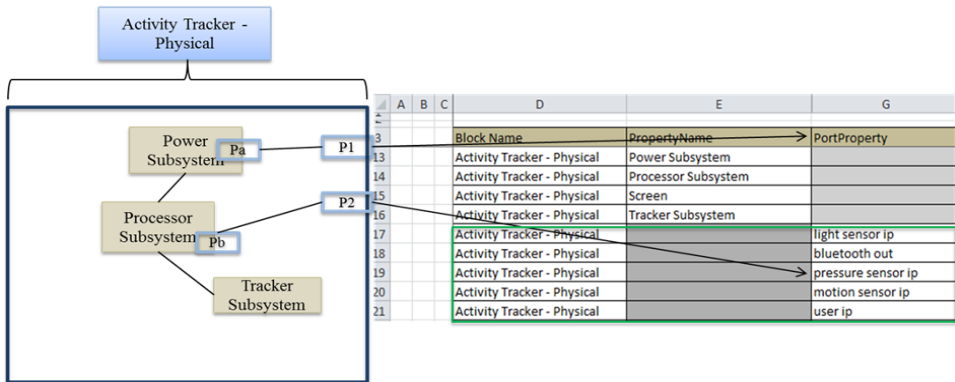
Activity Tracker - Physical

Power Subsystem

Pa

P1

Processor Subsystem

Pb

P2

Tracker Subsystem

| | A | B | C | D | E | G |
|---|---|---|---|---|---|---|
| 3 | | | | Block Name | PropertyName | PortProperty |
| 13 | | | | Activity Tracker - Physical | Power Subsystem | |
| 14 | | | | Activity Tracker - Physical | Processor Subsystem | |
| 15 | | | | Activity Tracker - Physical | Screen | |
| 16 | | | | Activity Tracker - Physical | Tracker Subsystem | |
| 17 | | | | Activity Tracker - Physical | | light sensor ip |
| 18 | | | | Activity Tracker - Physical | | bluetooth out |
| 19 | | | | Activity Tracker - Physical | | pressure sensor ip |
| 20 | | | | Activity Tracker - Physical | | motion sensor ip |
| 21 | | | | Activity Tracker - Physical | | user ip |